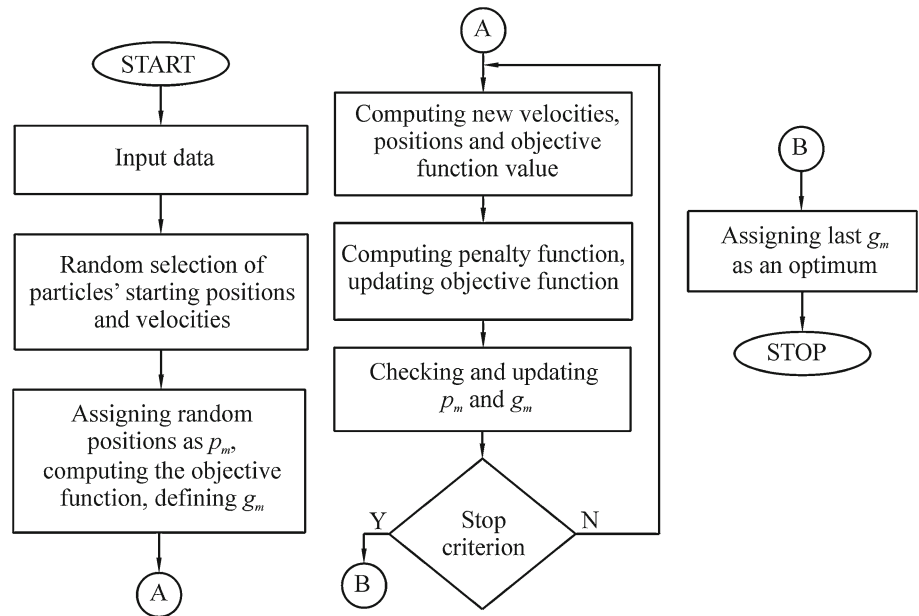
START

Input data

Random selection of particles' starting positions and velocities

Assigning random positions as $p_m$, computing the objective function, defining $g_m$

A

A

Computing new velocities, positions and objective function value

Computing penalty function, updating objective function

Checking and updating $p_m$ and $g_m$

Stop criterion

Y

N

B

B

Assigning last $g_m$ as an optimum

STOP